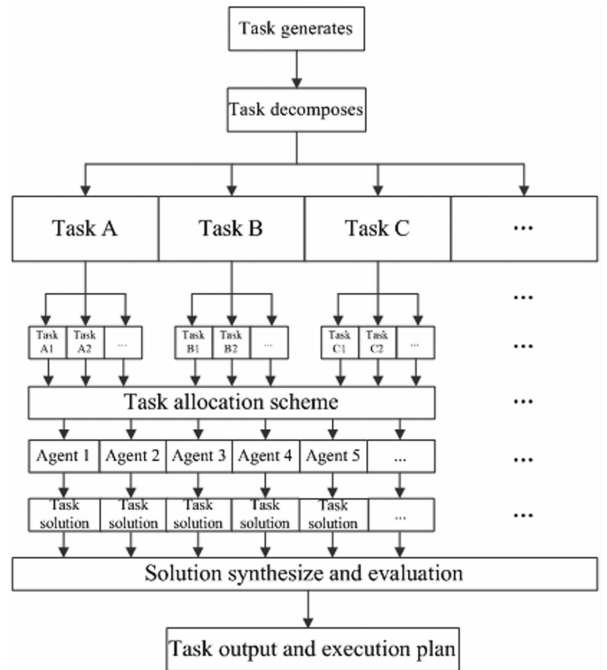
Task generates

Task decomposes

Task A
Task B
Task C
...

...

Task A1
Task A2
...
Task B1
Task B2
...
Task C1
Task C2
...
...

Task allocation scheme
...

Agent 1
Agent 2
Agent 3
Agent 4
Agent 5
...
...

Task solution
Task solution
Task solution
Task solution
Task solution
...
...

Solution synthesize and evaluation

Task output and execution plan